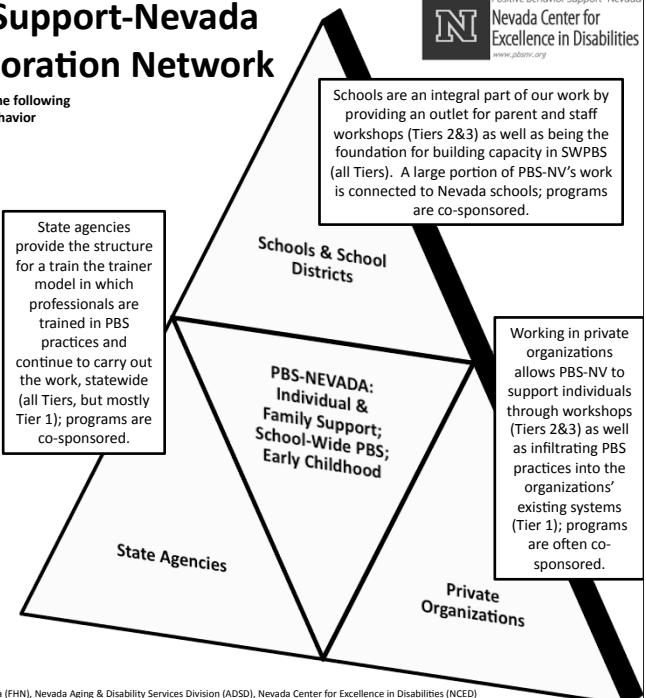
Support-Nevada
oration Network

he following
havior

Positive Behavior Support-Nevada
Nevada Center for
Excellence in Disabilities
www.pbsnv.org

Schools are an integral part of our work by providing an outlet for parent and staff workshops (Tiers 2&3) as well as being the foundation for building capacity in SWPBS (all Tiers). A large portion of PBS-NV's work is connected to Nevada schools; programs are co-sponsored.

State agencies provide the structure for a train the trainer model in which professionals are trained in PBS practices and continue to carry out the work, statewide (all Tiers, but mostly Tier 1); programs are co-sponsored.

Schools & School Districts

Working in private organizations allows PBS-NV to support individuals through workshops (Tiers 2&3) as well as infiltrating PBS practices into the organizations' existing systems (Tier 1); programs are often co-sponsored.

PBS-NEVADA: Individual & Family Support; School-Wide PBS; Early Childhood

State Agencies

Private Organizations

a (FHN), Nevada Aging & Disability Services Division (ADSD), Nevada Center for Excellence in Disabilities (NCED)